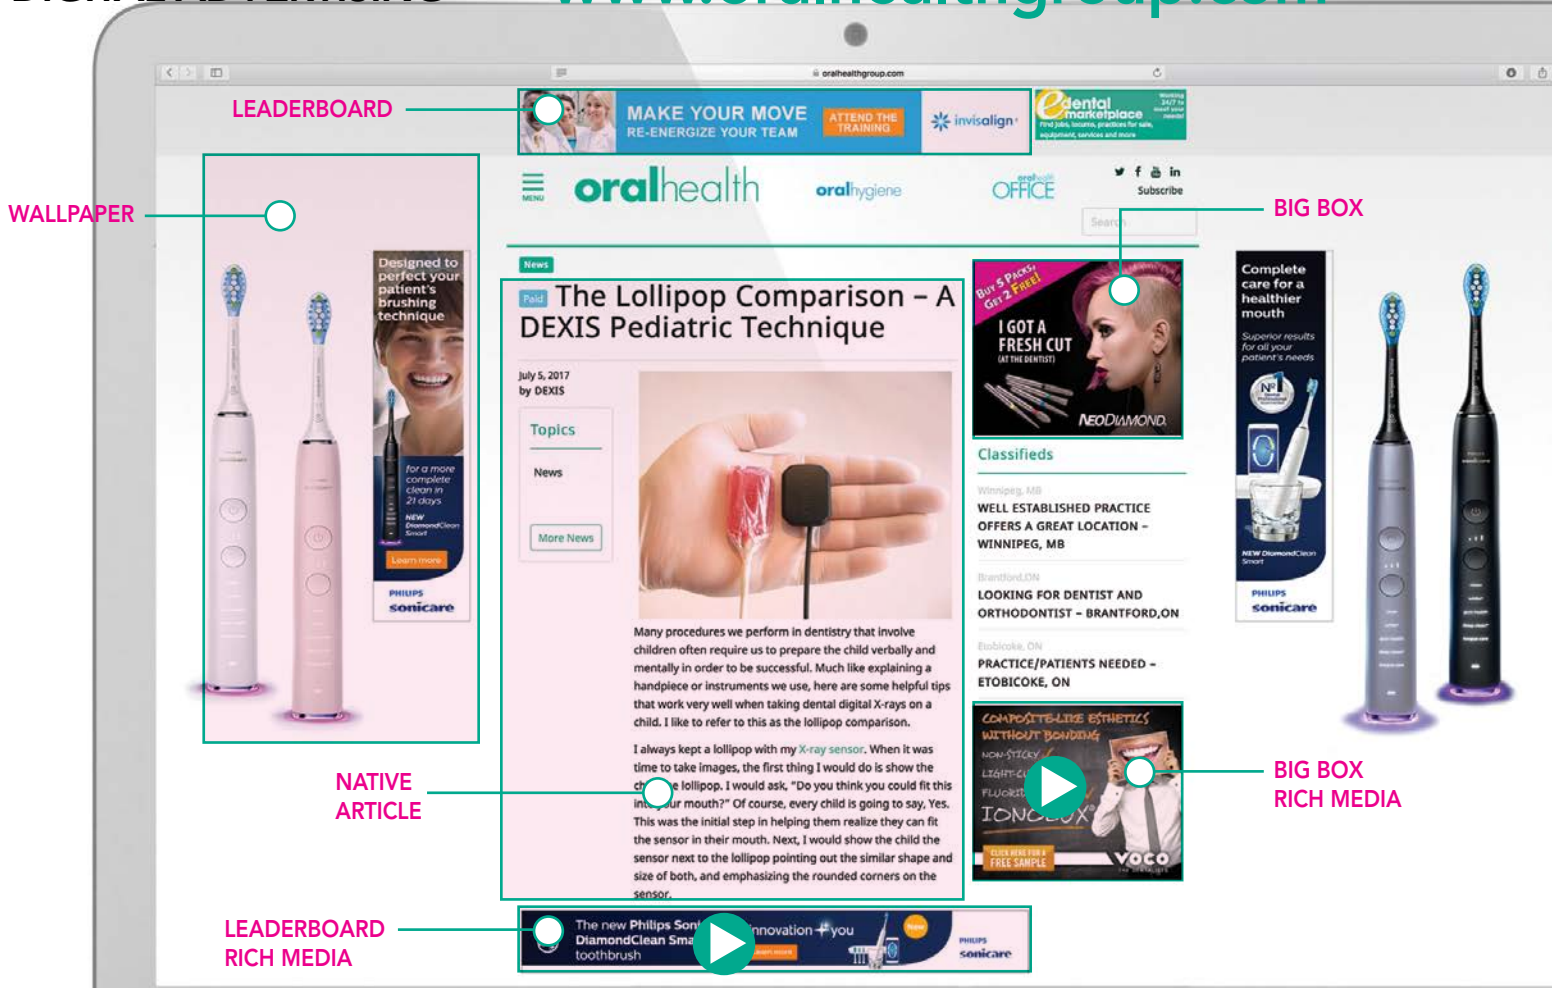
oralhealthgroup.com

LEADERBOARD

MAKE YOUR MOVE
RE-ENERGIZE YOUR TEAM
ATTEND THE TRAINING
invisalign

dental marketplace
Find jobs, locums, practices for sale, equipment, services and more

WALLPAPER

MENU
oralhealth
oralhygiene
OFFICE
Subscribe
Search

BIG BOX

Designed to perfect your patient's brushing technique
for a more complete clean in 21 days
NEW DiamondClean Smart
Learn more
PHILIPS sonicare

News
Paid The Lollipop Comparison – A DEXIS Pediatric Technique

July 5, 2017
by DEXIS

Topics
News
More News

Many procedures we perform in dentistry that involve children often require us to prepare the child verbally and mentally in order to be successful. Much like explaining a handpiece or instruments we use, here are some helpful tips that work very well when taking dental digital X-rays on a child. I like to refer to this as the lollipop comparison.

I always kept a lollipop with my X-ray sensor. When it was time to take images, the first thing I would do is show the ch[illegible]e lollipop. I would ask, "Do you think you could fit this int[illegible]ur mouth?" Of course, every child is going to say, Yes. This was the initial step in helping them realize they can fit the sensor in their mouth. Next, I would show the child the sensor next to the lollipop pointing out the similar shape and size of both, and emphasizing the rounded corners on the sensor.

Buy 5 Packs, Get 2 Free!
I GOT A FRESH CUT (AT THE DENTIST)
NEODIAMOND

Classifieds
Winnipeg, MB
WELL ESTABLISHED PRACTICE OFFERS A GREAT LOCATION – WINNIPEG, MB
Brantford,ON
LOOKING FOR DENTIST AND ORTHODONTIST – BRANTFORD,ON
Etobicoke, ON
PRACTICE/PATIENTS NEEDED – ETOBICOKE, ON

COMPOSITE-LIKE ESTHETICS WITHOUT BONDING
NON-STICKY
LIGHT-C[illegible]
FLUORI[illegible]
IONO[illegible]X
CLICK HERE FOR A FREE SAMPLE
VOCO

Complete care for a healthier mouth
Superior results for all your patient's needs
NEW DiamondClean Smart
PHILIPS sonicare

NATIVE ARTICLE

BIG BOX RICH MEDIA

LEADERBOARD RICH MEDIA

The new Philips Soni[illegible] DiamondClean Sma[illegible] toothbrush
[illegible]nnovation + you
PHILIPS sonicare